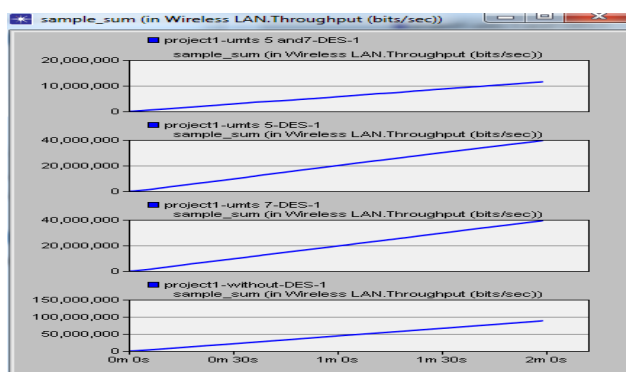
sample_sum (in Wireless LAN.Throughput (bits/sec))

project1-umts 5 and7-DES-1
sample_sum (in Wireless LAN.Throughput (bits/sec))
20,000,000
10,000,000
0

project1-umts 5-DES-1
sample_sum (in Wireless LAN.Throughput (bits/sec))
40,000,000
20,000,000
0

project1-umts 7-DES-1
sample_sum (in Wireless LAN.Throughput (bits/sec))
40,000,000
20,000,000
0

project1-without-DES-1
sample_sum (in Wireless LAN.Throughput (bits/sec))
150,000,000
100,000,000
50,000,000
0
0m 0s
0m 30s
1m 0s
1m 30s
2m 0s